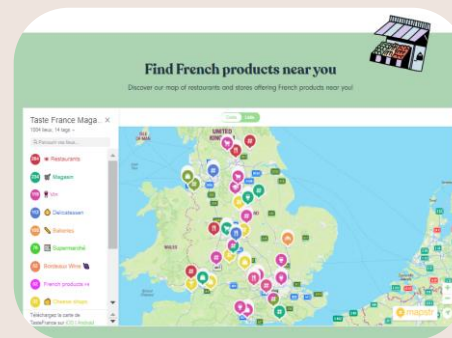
Find French products near you

Discover our map of restaurants and stores offering French products near you!

Taste France Maga... ×

1024 lieux, 14 tags

Parcourir les lieux...

Restaurants

Magasin

Vin

Delicatessen

Bakeries

Supermarché

Bordeaux Wine

French products

Cheese shops

Téléchargez la carte de TasteFrance sur

UNITED KINGDOM

mapstr